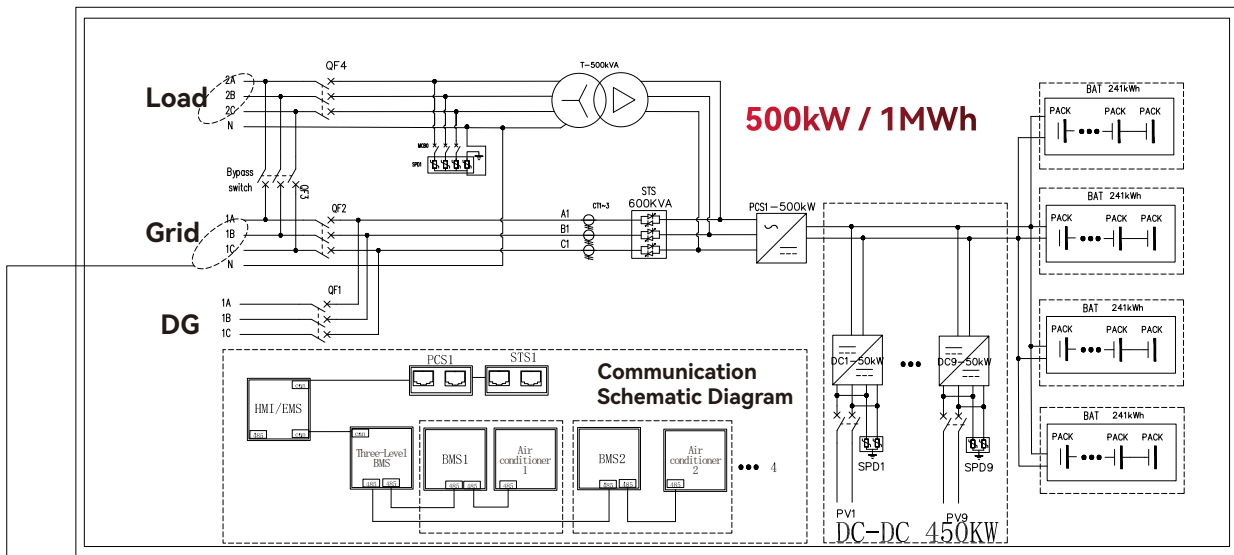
Load
2A
2B
2C
N
QF4
T-500kVA
500kW / 1MWh
BAT 241kWh
PACK
PACK
PACK
MCB0
SPD1
Bypass switch
QF3
Grid
1A
1B
1C
N
QF2
A1
B1
C1
CT1-3
STS
600KVA
PCS1-500kW
BAT 241kWh
PACK
PACK
PACK
DG
1A
1B
1C
QF1
BAT 241kWh
PACK
PACK
PACK
PCS1
STS1
Communication Schematic Diagram
HMI/EMS
485
485
Three-Level BMS
485
485
BMS1
485
Air conditioner 1
485
BMS2
485
Air conditioner 2
485
4
DC1-50kW
DC9-50kW
SPD1
SPD9
BAT 241kWh
PACK
PACK
PACK
PV1
PV9
DC-DC 450KW